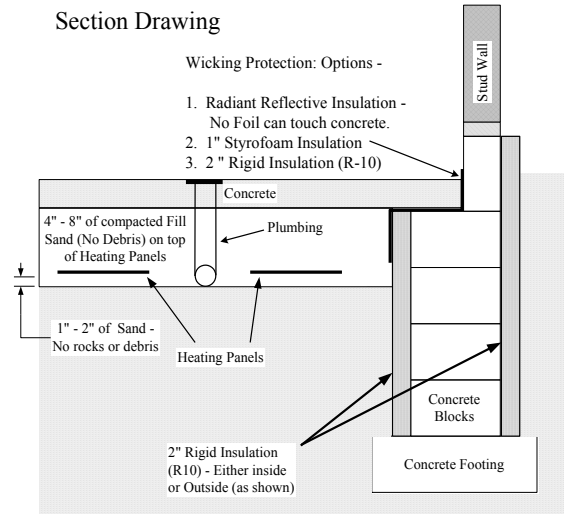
Section Drawing

Wicking Protection: Options -

1. Radiant Reflective Insulation - No Foil can touch concrete.
2. 1" Styrofoam Insulation
3. 2 " Rigid Insulation (R-10)

Stud Wall

Concrete

4" - 8" of compacted Fill Sand (No Debris) on top of Heating Panels

Plumbing

1" - 2" of Sand - No rocks or debris

Heating Panels

Concrete Blocks

2" Rigid Insulation (R10) - Either inside or Outside (as shown)

Concrete Footing